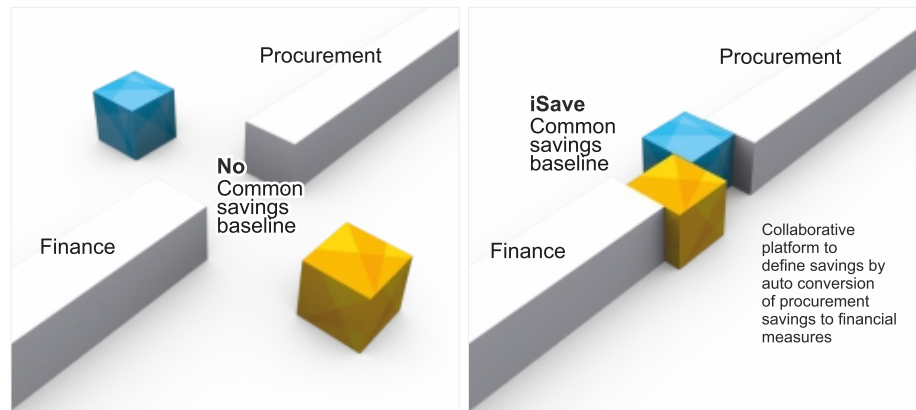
Procurement

No
Common
savings
baseline

Finance

Procurement

iSave
Common
savings
baseline

Finance

Collaborative platform to define savings by auto conversion of procurement savings to financial measures